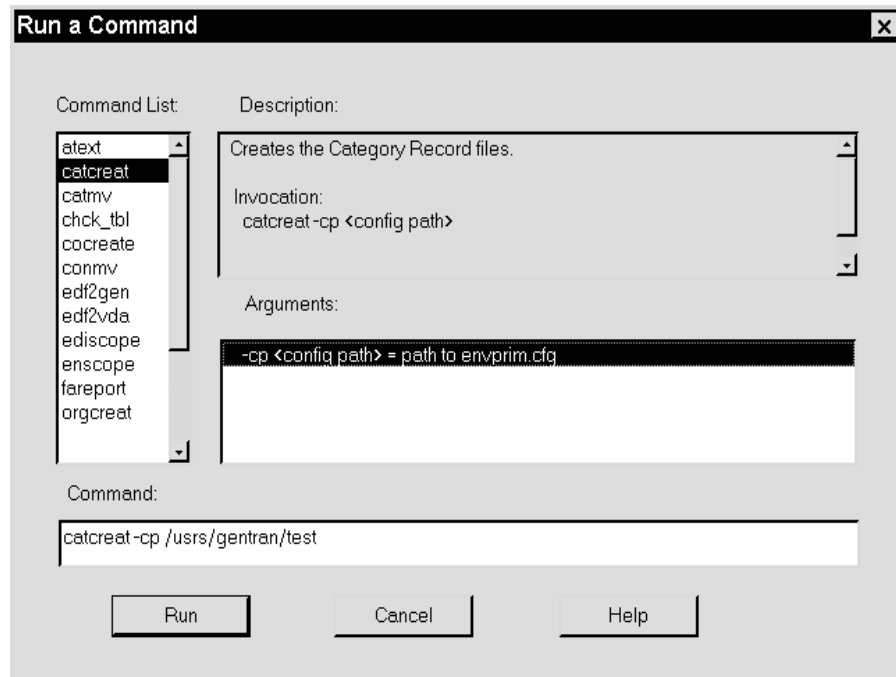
Run a Command

Command List:

atext
catcreat
catmv
chck_tbl
cocreate
conmv
edf2gen
edf2vda
ediscope
enscope
fareport
orgcreat

Description:

Creates the Category Record files.

Invocation:
catcreat -cp <config path>

Arguments:

-cp <config path> = path to envprim.cfg

Command:

catcreat -cp /usrs/gentran/test

Run

Cancel

Help